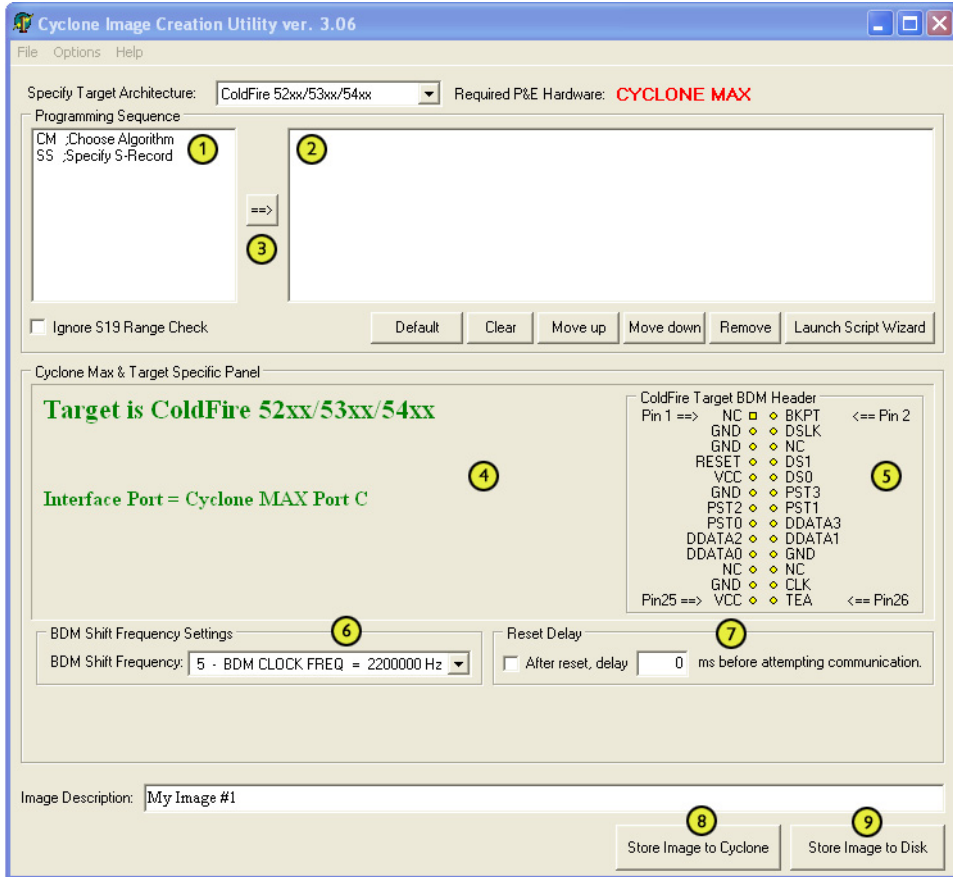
Cyclone Image Creation Utility ver. 3.06

File Options Help

Specify Target Architecture: ColdFire 52xx/53xx/54xx Required P&E Hardware: CYCLONE MAX

Programming Sequence

CM ;Choose Algorithm
SS ;Specify S-Record

1

2

==>

3

Ignore S19 Range Check

Default Clear Move up Move down Remove Launch Script Wizard

Cyclone Max & Target Specific Panel

Target is ColdFire 52xx/53xx/54xx

4

Interface Port = Cyclone MAX Port C

ColdFire Target BDM Header

| | | |
|---|---|---|
| Pin 1 ==> NC | BKPT | <== Pin 2 |
| GND | DSLK | |
| GND | NC | |
| RESET | DS1 | |
| VCC | DS0 | |
| GND | PST3 | |
| PST2 | PST1 | |
| PST0 | DDATA3 | |
| DDATA2 | DDATA1 | |
| DDATA0 | GND | |
| NC | NC | |
| GND | CLK | |
| Pin25 ==> VCC | TEA | <== Pin26 |

5

BDM Shift Frequency Settings

6

BDM Shift Frequency: 5 - BDM CLOCK FREQ = 2200000 Hz

Reset Delay

7

After reset, delay 0 ms before attempting communication.

Image Description: My Image #1

8

9

Store Image to Cyclone Store Image to Disk